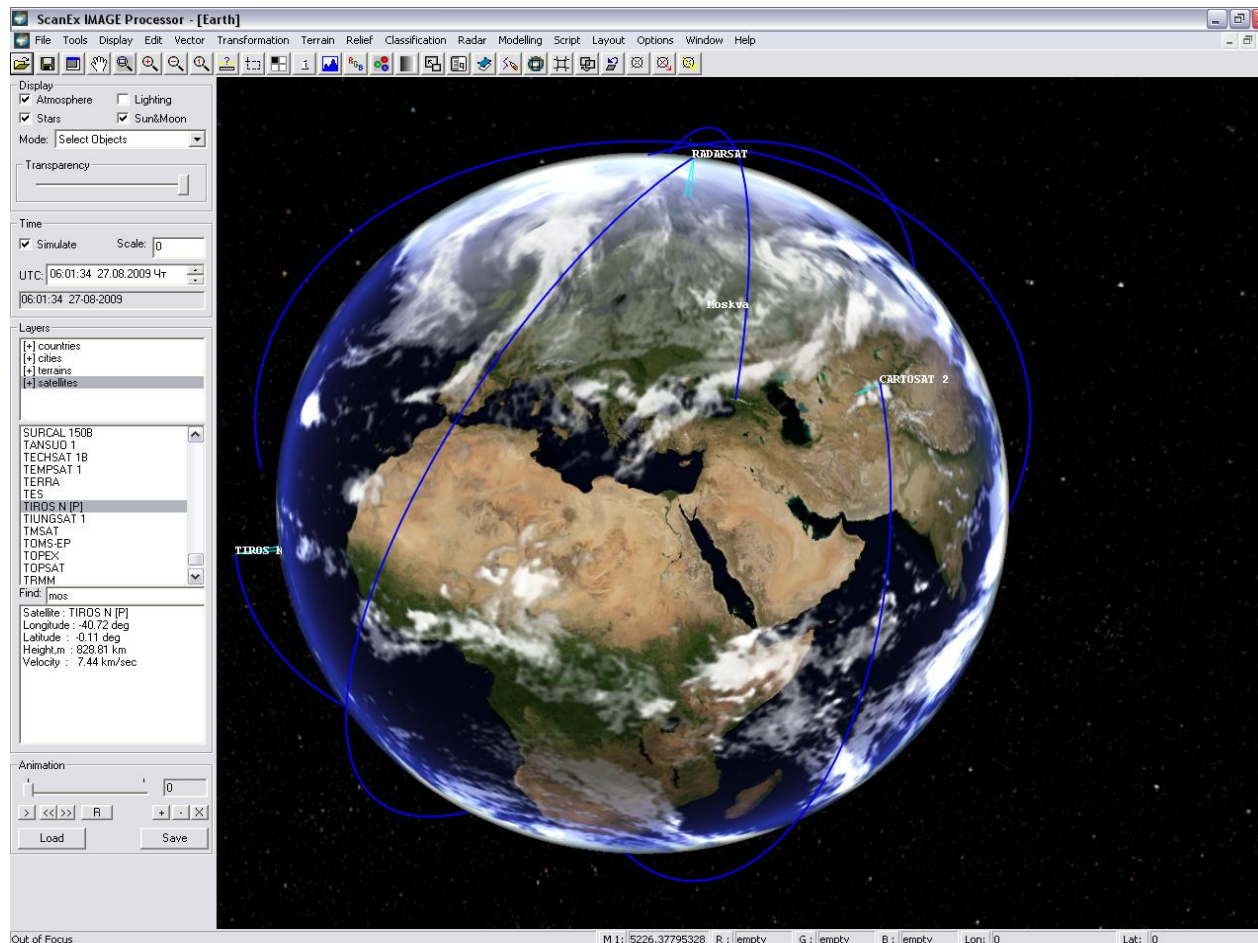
ScanEx IMAGE Processor - [Earth]

File Tools Display Edit Vector Transformation Terrain Relief Classification Radar Modelling Script Layout Options Window Help

Display
☑ Atmosphere ☐ Lighting
☑ Stars ☑ Sun&Moon
Mode: Select Objects

Transparency

Time
☑ Simulate Scale: 0
UTC: 06:01:34 27.08.2009 Чт
06:01:34 27-08-2009

Layers
[+] countries
[+] cities
[+] terrains
[+] satellites

SURCAL 150B
TANSUO 1
TECHSAT 1B
TEMPSAT 1
TERRA
TES
TIROS N [P]
TIUNGSAT 1
TMSAT
TOMS-EP
TOPEX
TOPSAT
TRMM

Find: mos

Satellite : TIROS N [P]
Longitude : -40.72 deg
Latitude : -0.11 deg
Height,m : 828.81 km
Velocity : 7.44 km/sec

Animation
0
> <<|>> R + - X
Load Save

RADARSAT
Moskva
CARTOSAT 2
TIROS N

Out of Focus
M 1: 5226.37795328 R : empty G : empty B : empty Lon: 0 Lat: 0